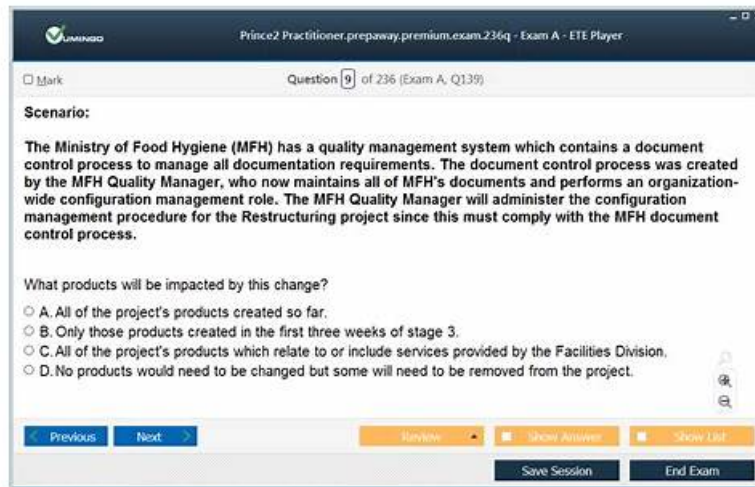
VUMINGO

Prince2 Practitioner.prepaway.premium.exam.236q - Exam A - ETE Player

Mark

Question 9 of 236 (Exam A, Q139)

Scenario:

The Ministry of Food Hygiene (MFH) has a quality management system which contains a document control process to manage all documentation requirements. The document control process was created by the MFH Quality Manager, who now maintains all of MFH's documents and performs an organization-wide configuration management role. The MFH Quality Manager will administer the configuration management procedure for the Restructuring project since this must comply with the MFH document control process.

What products will be impacted by this change?

A. All of the project's products created so far.

B. Only those products created in the first three weeks of stage 3.

C. All of the project's products which relate to or include services provided by the Facilities Division.

D. No products would need to be changed but some will need to be removed from the project.

Previous

Next

Review

Show Answer

Show List

Save Session

End Exam